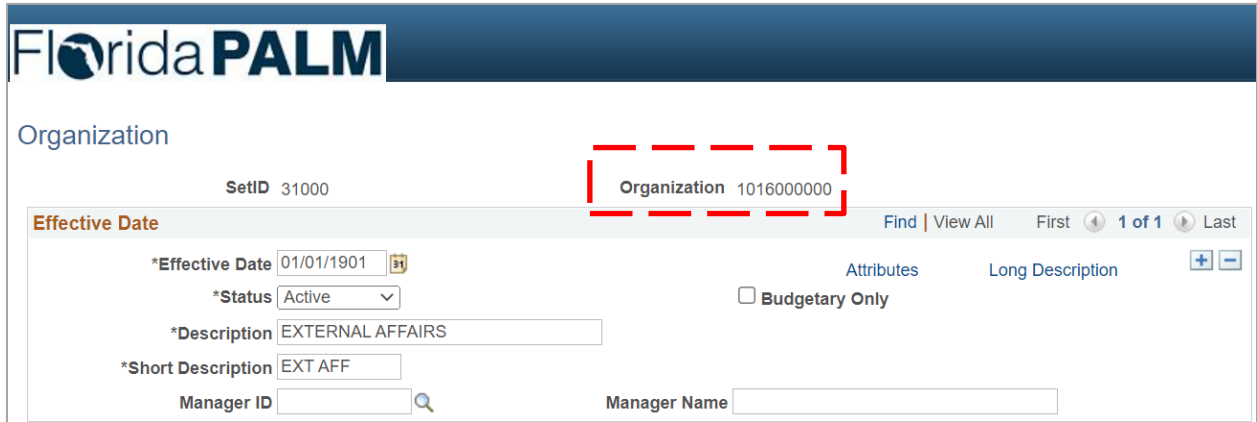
FloridaPALM

Organization

SetID 31000

Organization 1016000000

Effective Date

Find | View All

First 1 of 1 Last

*Effective Date 01/01/1901

Attributes

Long Description

*Status Active

Budgetary Only

*Description EXTERNAL AFFAIRS

*Short Description EXT AFF

Manager ID

Manager Name